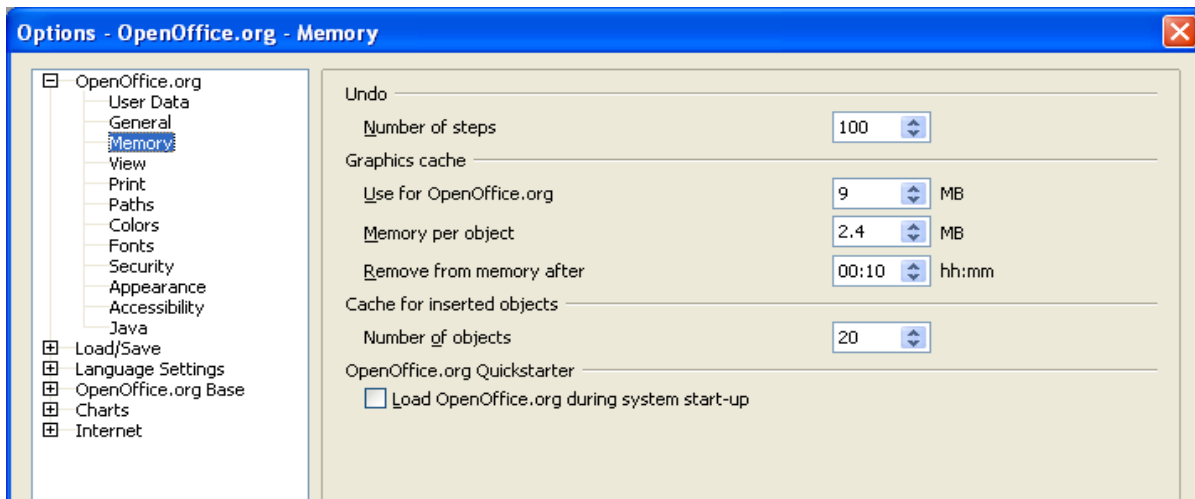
Options - OpenOffice.org - Memory

OpenOffice.org
User Data
General
Memory
View
Print
Paths
Colors
Fonts
Security
Appearance
Accessibility
Java
Load/Save
Language Settings
OpenOffice.org Base
Charts
Internet

Undo
Number of steps 100
Graphics cache
Use for OpenOffice.org 9 MB
Memory per object 2.4 MB
Remove from memory after 00:10 hh:mm
Cache for inserted objects
Number of objects 20
OpenOffice.org Quickstarter
Load OpenOffice.org during system start-up